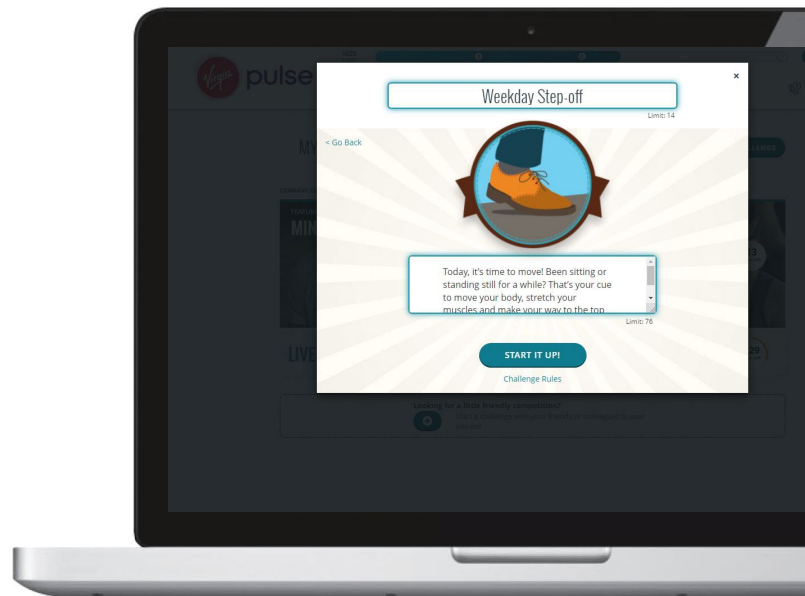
Virgin pulse

×

Weekday Step-off

Limit: 14

< Go Back

Today, it's time to move! Been sitting or standing still for a while? That's your cue to move your body, stretch your muscles and make your way to the top

Limit: 76

START IT UP!

Challenge Rules

MY

MIN

LIVE

Looking for a little friendly competition?